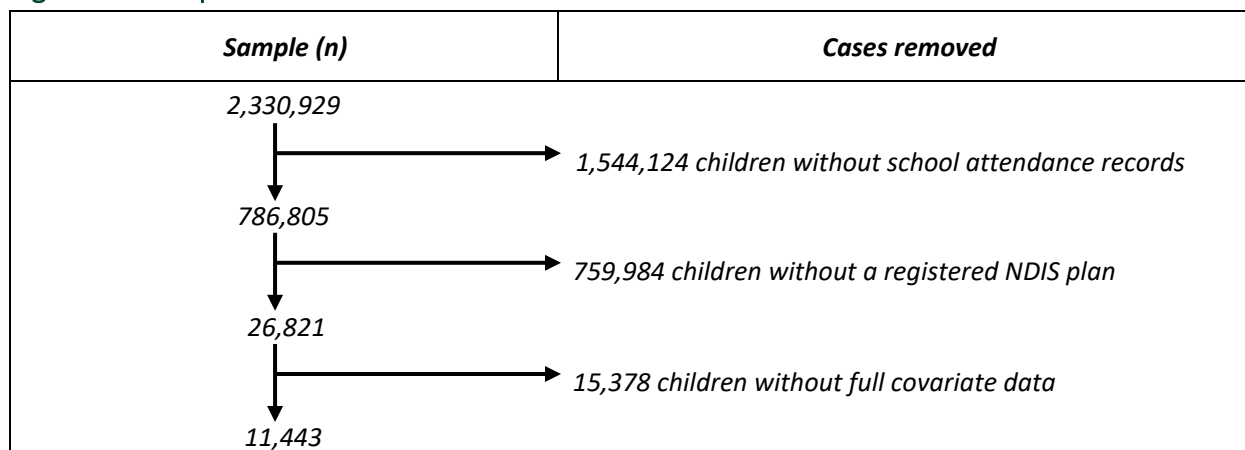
| Sample (n) | Cases removed |
|---|---|
| 2,330,929 | |
| | 1,544,124 children without school attendance records |
| 786,805 | |
| | 759,984 children without a registered NDIS plan |
| 26,821 | |
| | 15,378 children without full covariate data |
| 11,443 | |